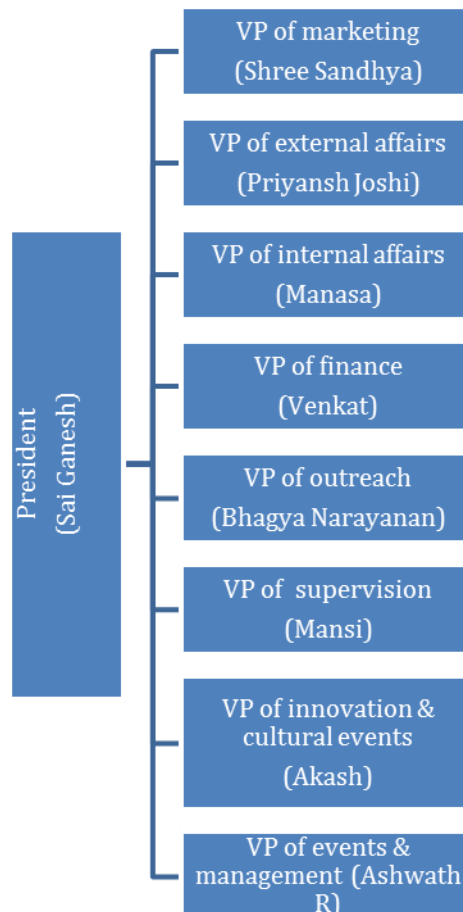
President
(Sai Ganesh)

VP of marketing
(Shree Sandhya)

VP of external affairs
(Priyansh Joshi)

VP of internal affairs
(Manasa)

VP of finance
(Venkat)

VP of outreach
(Bhagya Narayanan)

VP of supervision
(Mansi)

VP of innovation & cultural events
(Akash)

VP of events & management (Ashwath R)